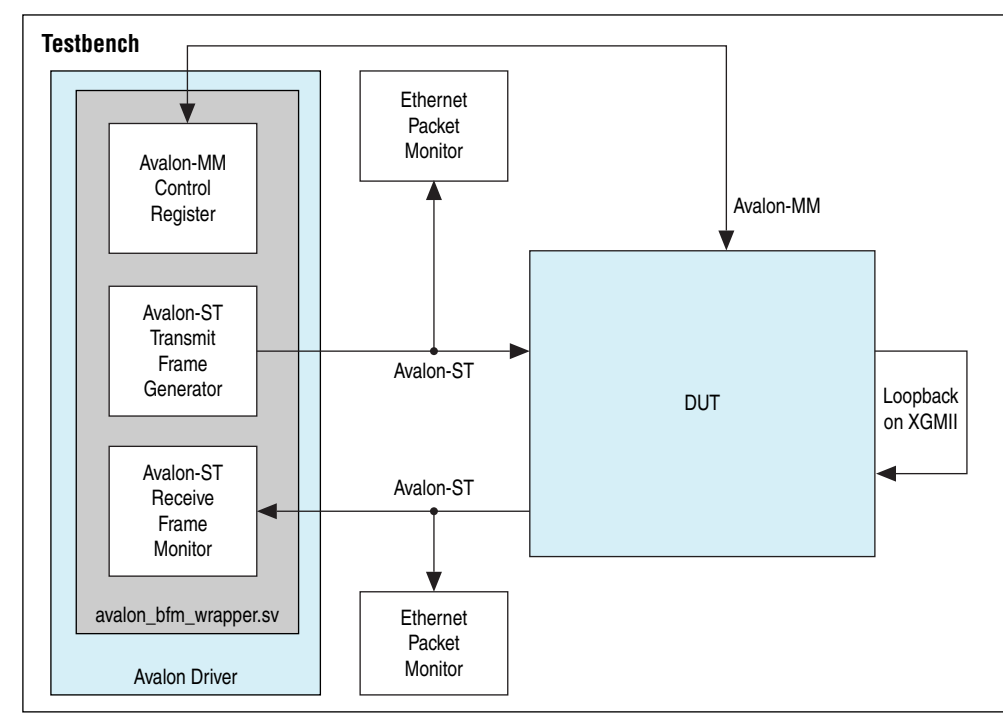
Testbench

Avalon-MM Control Register

Avalon-ST Transmit Frame Generator

Avalon-ST Receive Frame Monitor

avalon_bfm_wrapper.sv

Avalon Driver

Ethernet Packet Monitor

Avalon-MM

Avalon-ST

DUT

Loopback on XGMII

Avalon-ST

Ethernet Packet Monitor